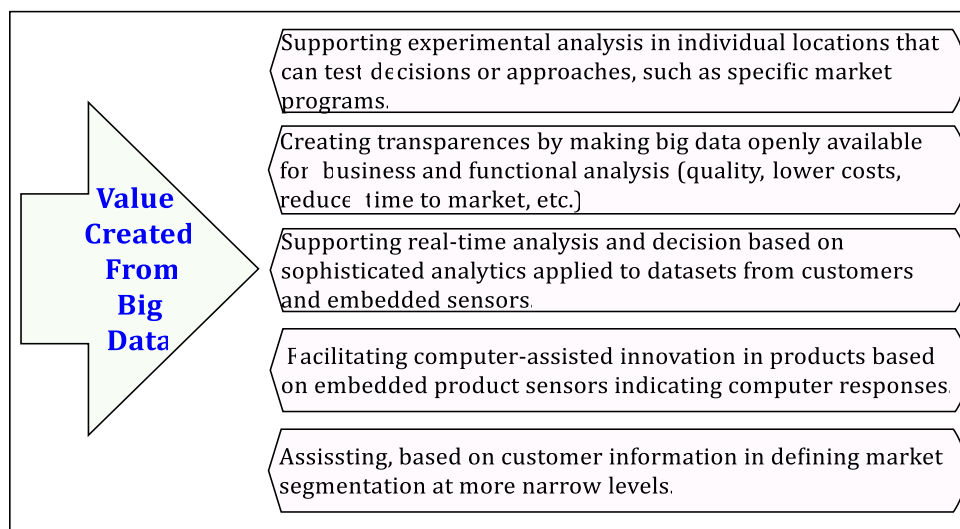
Value Created From Big Data

Supporting experimental analysis in individual locations that can test decisions or approaches, such as specific market programs.

Creating transparences by making big data openly available for business and functional analysis (quality, lower costs, reduce time to market, etc.)

Supporting real-time analysis and decision based on sophisticated analytics applied to datasets from customers and embedded sensors.

Facilitating computer-assisted innovation in products based on embedded product sensors indicating computer responses.

Assissting, based on customer information in defining market segmentation at more narrow levels.